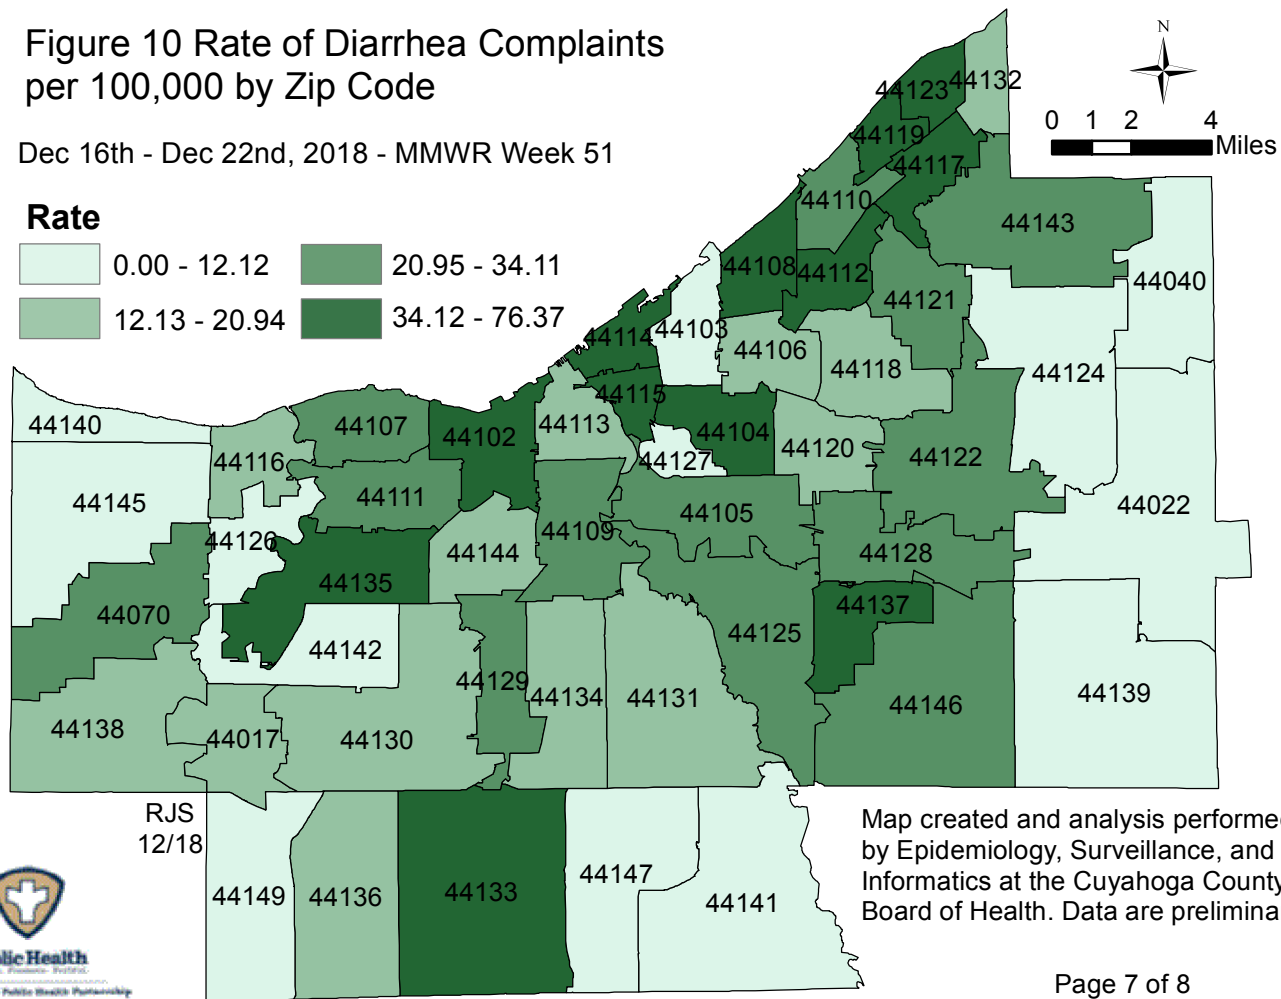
Figure 10 Rate of Diarrhea Complaints per 100,000 by Zip Code

Dec 16th - Dec 22nd, 2018 - MMWR Week 51

Rate

| 0.00 - 12.12 | 20.95 - 34.11 |
|---|---|
| 12.13 - 20.94 | 34.12 - 76.37 |

N

0 1 2 4 Miles

44123 44132 44119 44117 44110 44143 44108 44112 44121 44040 44114 44103 44106 44118 44124 44115 44140 44107 44102 44113 44104 44120 44122 44116 44127 44145 44111 44105 44022 44126 44109 44144 44128 44135 44070 44137 44142 44125 44129 44134 44131 44146 44139 44138 44017 44130 44149 44136 44133 44147 44141

RJS 12/18

Map created and analysis performe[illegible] by Epidemiology, Surveillance, and Informatics at the Cuyahoga County Board of Health. Data are prelimina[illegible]

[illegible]lic Health

Page 7 of 8